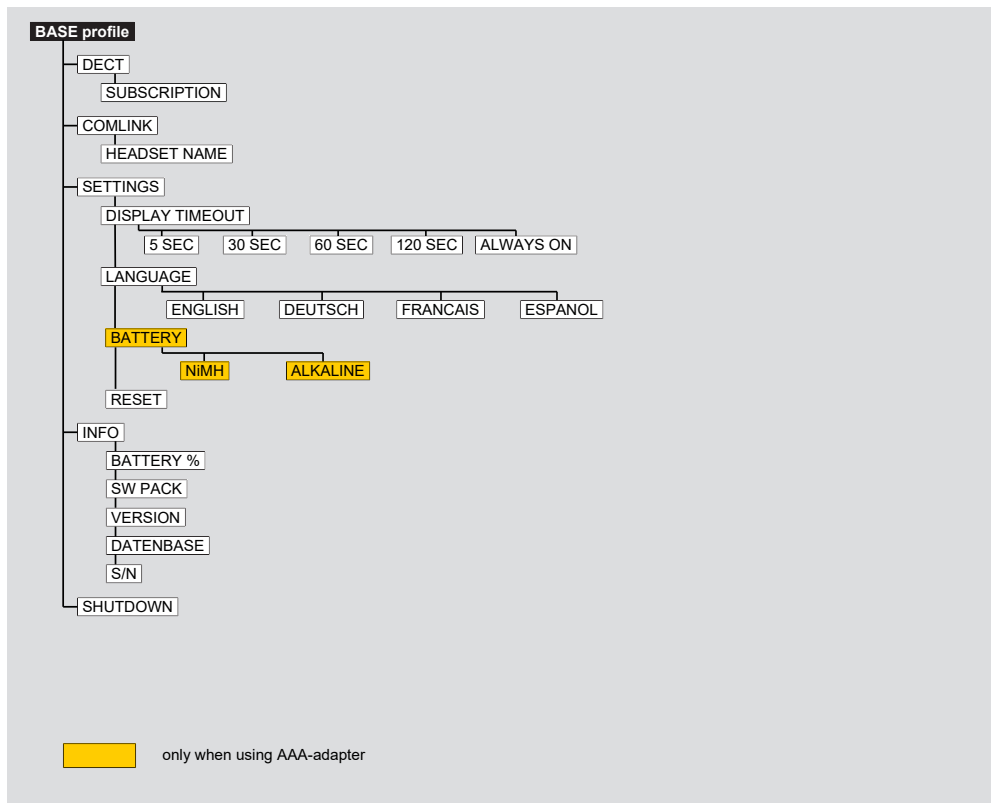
BASE profile

DECT
SUBSCRIPTION

COMLINK
HEADSET NAME

SETTINGS
DISPLAY TIMEOUT
5 SEC
30 SEC
60 SEC
120 SEC
ALWAYS ON

LANGUAGE
ENGLISH
DEUTSCH
FRANCAIS
ESPANOL

BATTERY
NiMH
ALKALINE

RESET

INFO
BATTERY %
SW PACK
VERSION
DATENBASE
S/N

SHUTDOWN

only when using AAA-adapter